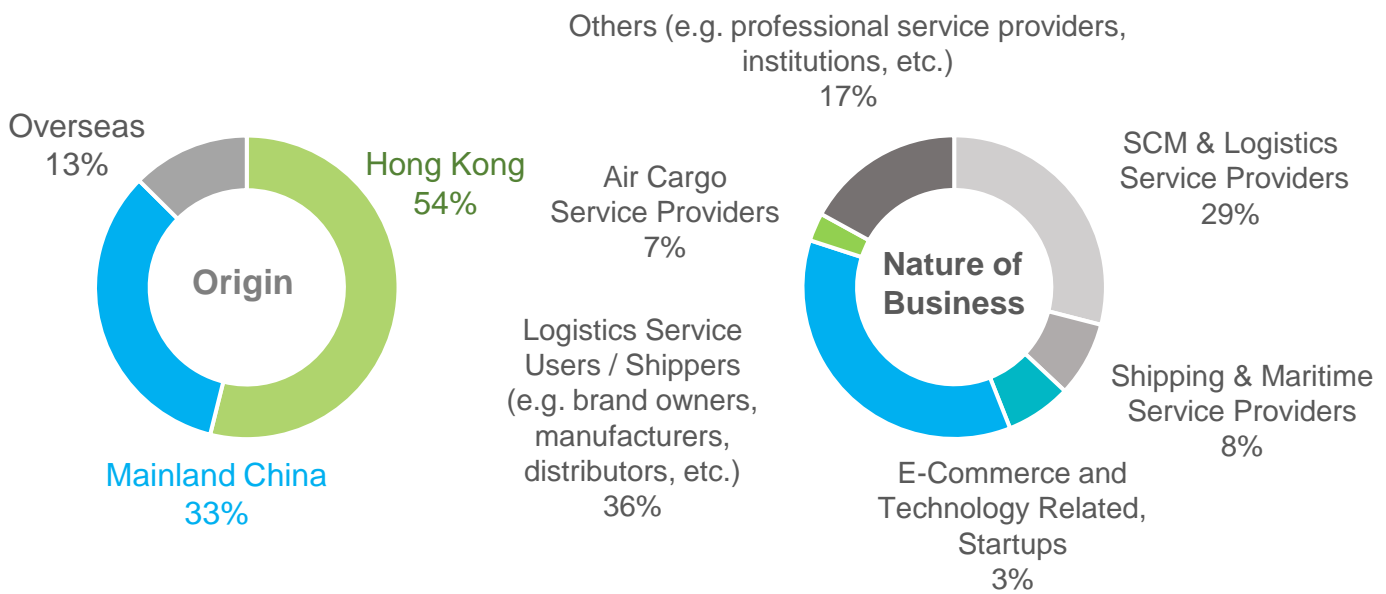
Overseas
13%

Hong Kong
54%

Origin

Mainland China
33%

Others (e.g. professional service providers, institutions, etc.)
17%

Air Cargo Service Providers
7%

SCM & Logistics Service Providers
29%

Nature of Business

Logistics Service Users / Shippers (e.g. brand owners, manufacturers, distributors, etc.)
36%

Shipping & Maritime Service Providers
8%

E-Commerce and Technology Related, Startups
3%